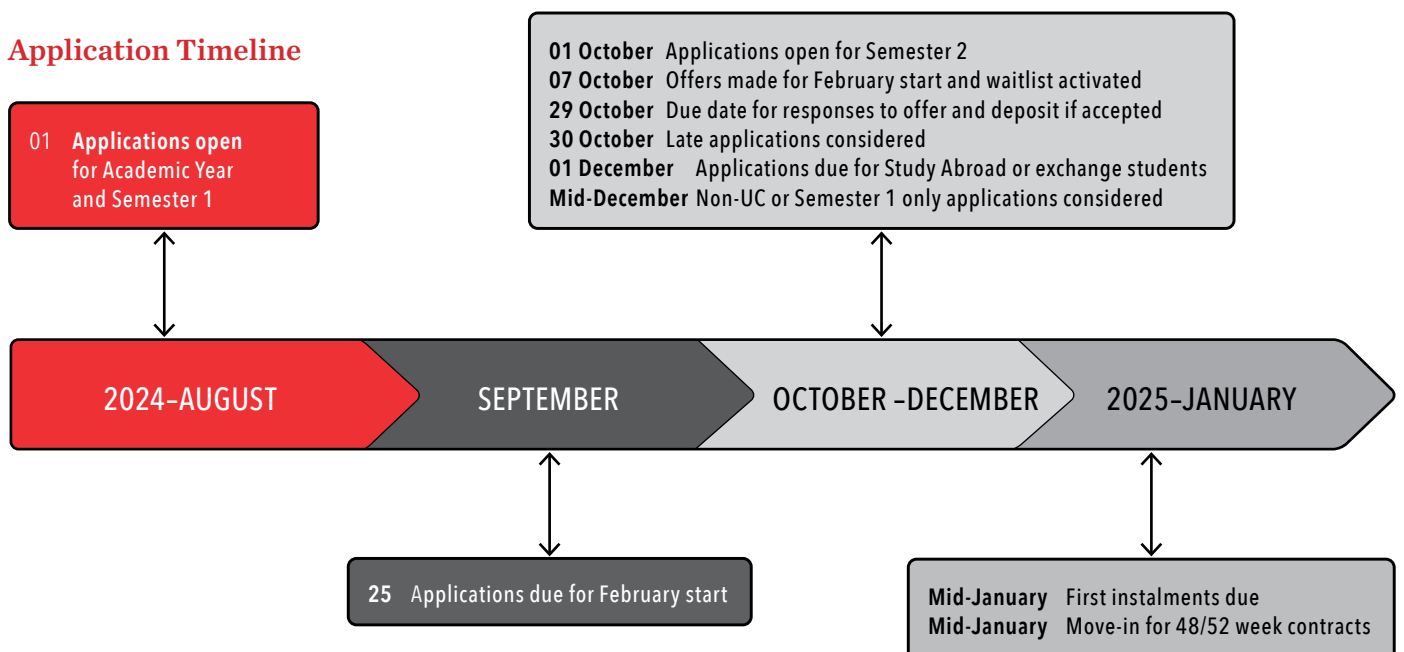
Application Timeline

01 Applications open for Academic Year and Semester 1

01 October Applications open for Semester 2
07 October Offers made for February start and waitlist activated
29 October Due date for responses to offer and deposit if accepted
30 October Late applications considered
01 December Applications due for Study Abroad or exchange students
Mid-December Non-UC or Semester 1 only applications considered

2024–AUGUST

SEPTEMBER

OCTOBER –DECEMBER

2025–JANUARY

25 Applications due for February start

Mid-January First instalments due
Mid-January Move-in for 48/52 week contracts